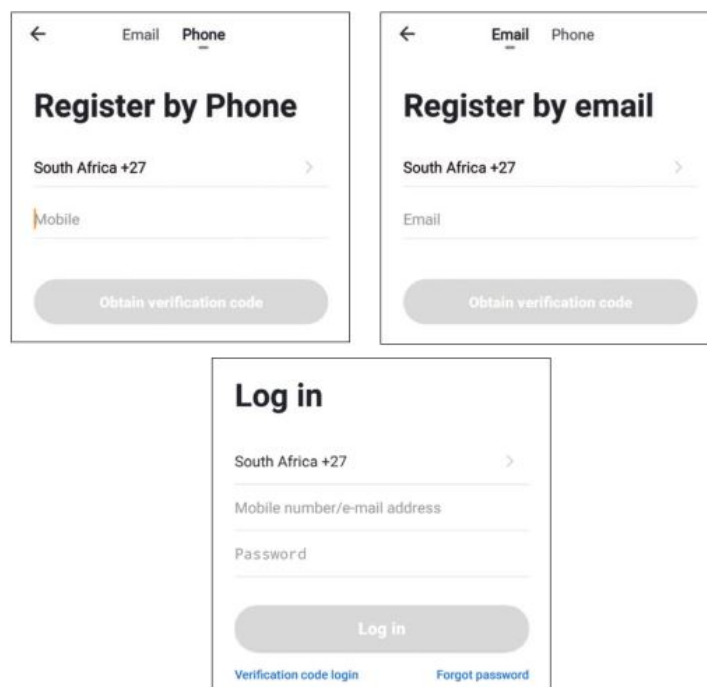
←
Email Phone

Register by Phone

South Africa +27 >

Mobile

Obtain verification code

←
Email Phone

Register by email

South Africa +27 >

Email

Obtain verification code

Log in

South Africa +27 >

Mobile number/e-mail address

Password

Log in

Verification code login

Forgot password